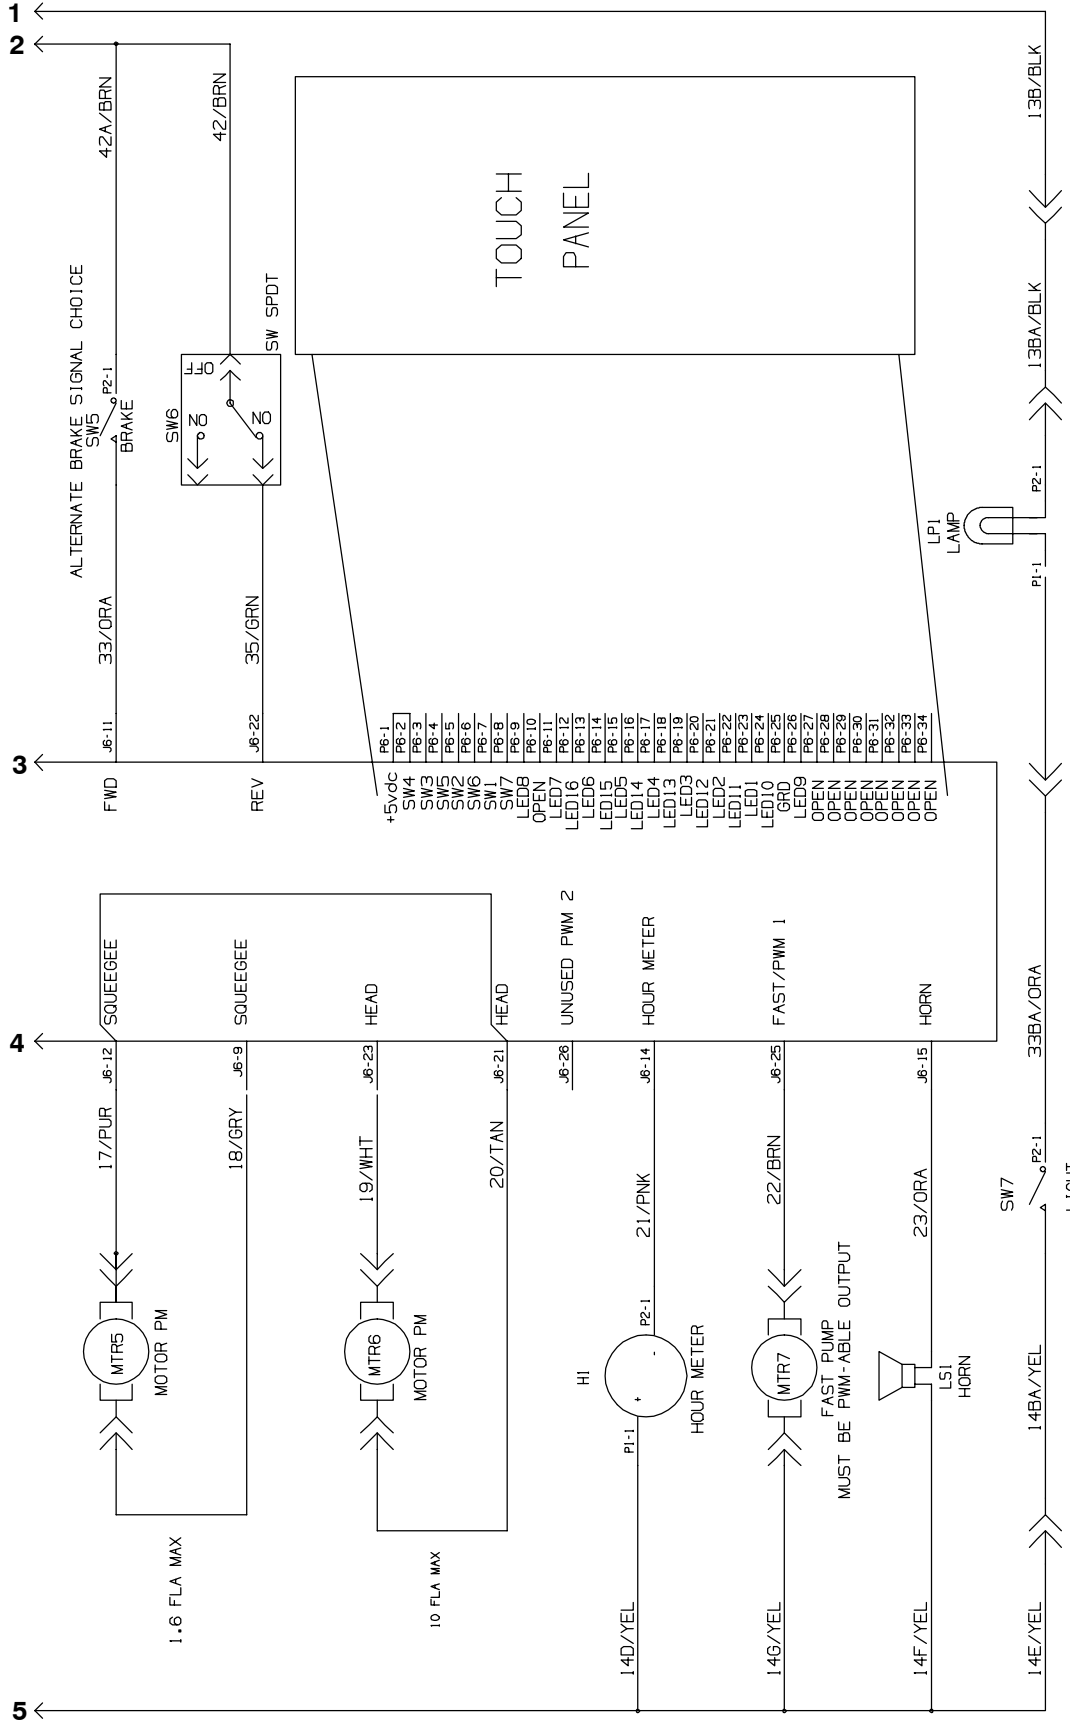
1
2
3
4
5

42A/BRN
42/BRN
13B/BLK
TOUCH PANEL
ALTERNATE BRAKE SIGNAL CHOICE
SW5
BRAKE
P2-1
SW6
ON
ON
OFF
SW SPDT
13BA/BLK
P2-1
LP1
LAMP
P1-1
33/ORA
35/GRN
J6-11
J6-22
FWD
REV

| P6-1 | +5vdc |
|---|---|
| P6-2 | SW4 |
| P6-3 | SW3 |
| P6-4 | SW5 |
| P6-5 | SW2 |
| P6-6 | SW6 |
| P6-7 | SW1 |
| P6-8 | SW7 |
| P6-9 | LED8 |
| P6-10 | OPEN |
| P6-11 | LED7 |
| P6-12 | LED16 |
| P6-13 | LED6 |
| P6-14 | LED15 |
| P6-15 | LED5 |
| P6-16 | LED14 |
| P6-17 | LED4 |
| P6-18 | LED13 |
| P6-19 | LED3 |
| P6-20 | LED12 |
| P6-21 | LED2 |
| P6-22 | LED11 |
| P6-23 | LED1 |
| P6-24 | LED10 |
| P6-25 | GRD |
| P6-26 | LED9 |
| P6-27 | OPEN |
| P6-28 | OPEN |
| P6-29 | OPEN |
| P6-30 | OPEN |
| P6-31 | OPEN |
| P6-32 | OPEN |
| P6-33 | OPEN |
| P6-34 | OPEN |

SQUEEGEE
SQUEEGEE
HEAD
HEAD
UNUSED PWM 2
HOUR METER
FAST/PWM 1
HORN
33BA/ORA
J6-12
J6-9
J6-23
J6-21
J6-26
J6-14
J6-25
J6-15
17/PUR
18/GRY
19/WHT
20/TAN
21/PNK
22/BRN
23/ORA
SW7
P2-1
LIGHT
MTR5
MOTOR PM
MTR6
MOTOR PM
H1
P2-1
P1-1
HOUR METER
MTR7
FAST PUMP
MUST BE PWM-ABLE OUTPUT
LS1
HORN
14BA/YEL
1.6 FLA MAX
10 FLA MAX
14D/YEL
14G/YEL
14F/YEL
14E/YEL